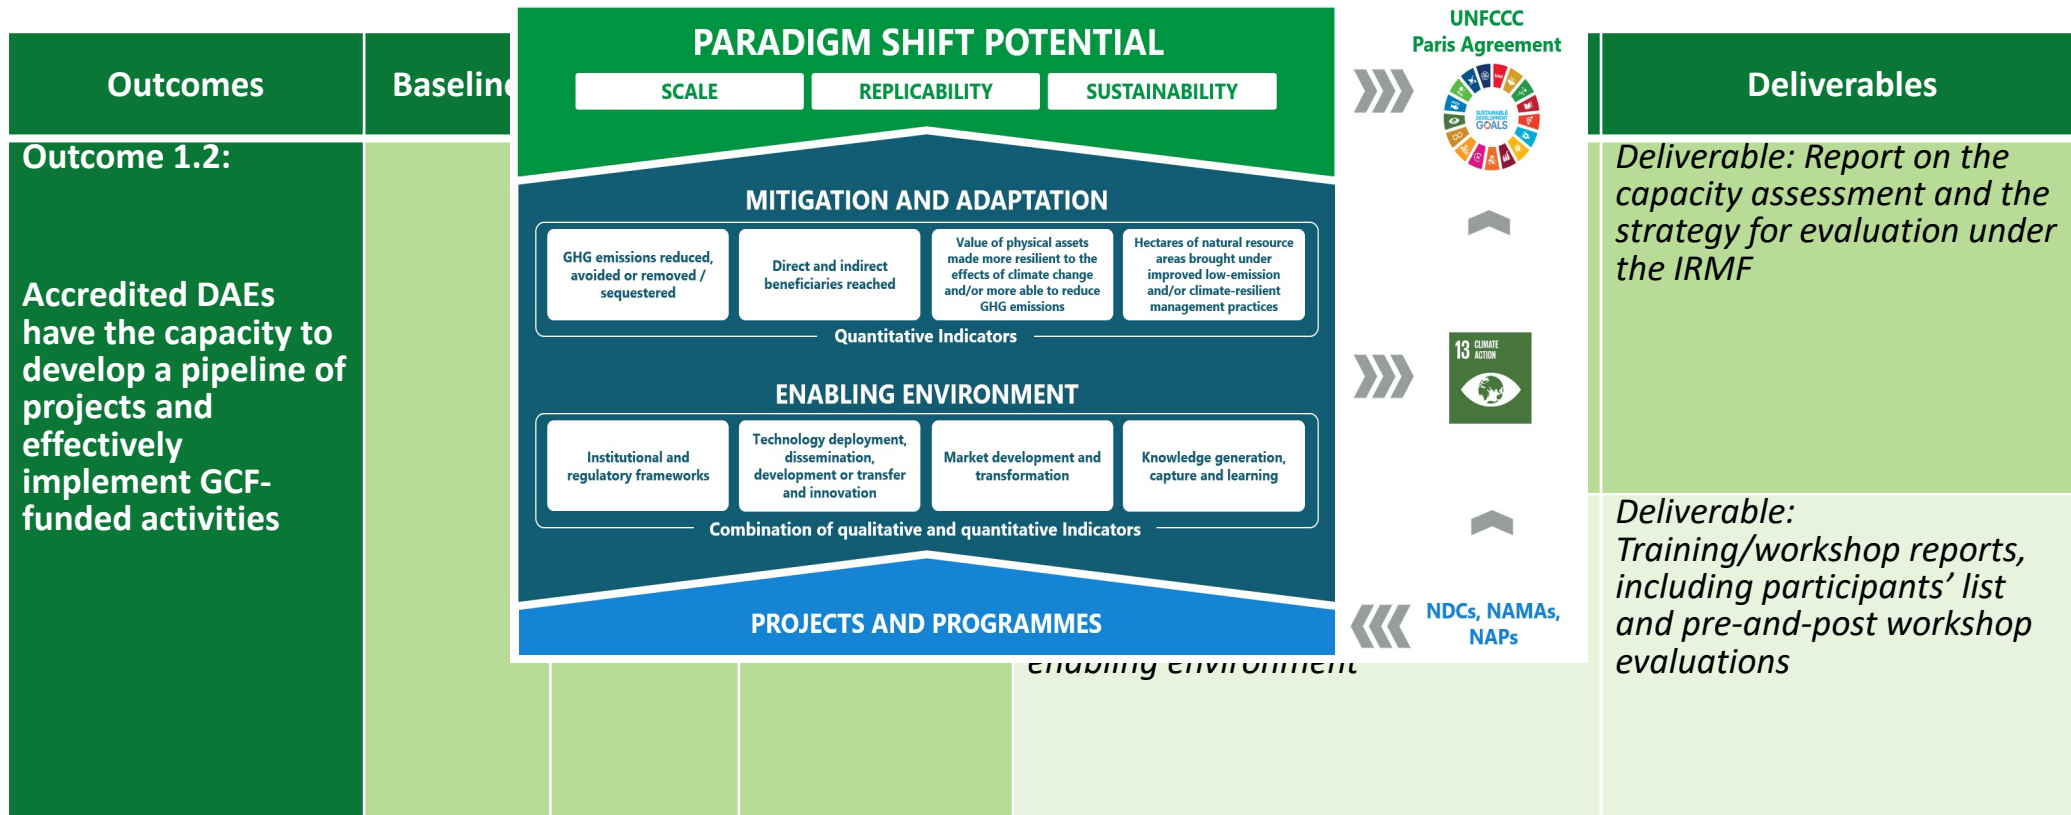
Outcomes

Baselin

Outcome 1.2:

Accredited DAEs have the capacity to develop a pipeline of projects and effectively implement GCF-funded activities

PARADIGM SHIFT POTENTIAL

SCALE

REPLICABILITY

SUSTAINABILITY

MITIGATION AND ADAPTATION

GHG emissions reduced, avoided or removed / sequestered

Direct and indirect beneficiaries reached

Value of physical assets made more resilient to the effects of climate change and/or more able to reduce GHG emissions

Hectares of natural resource areas brought under improved low-emission and/or climate-resilient management practices

Quantitative Indicators

ENABLING ENVIRONMENT

Institutional and regulatory frameworks

Technology deployment, dissemination, development or transfer and innovation

Market development and transformation

Knowledge generation, capture and learning

Combination of qualitative and quantitative Indicators

PROJECTS AND PROGRAMMES

UNFCCC
Paris Agreement

SUSTAINABLE DEVELOPMENT GOALS

13 CLIMATE ACTION

NDCs, NAMAs, NAPs

enabling environment

Deliverables

Deliverable: Report on the capacity assessment and the strategy for evaluation under the IRMF

Deliverable: Training/workshop reports, including participants’ list and pre-and-post workshop evaluations